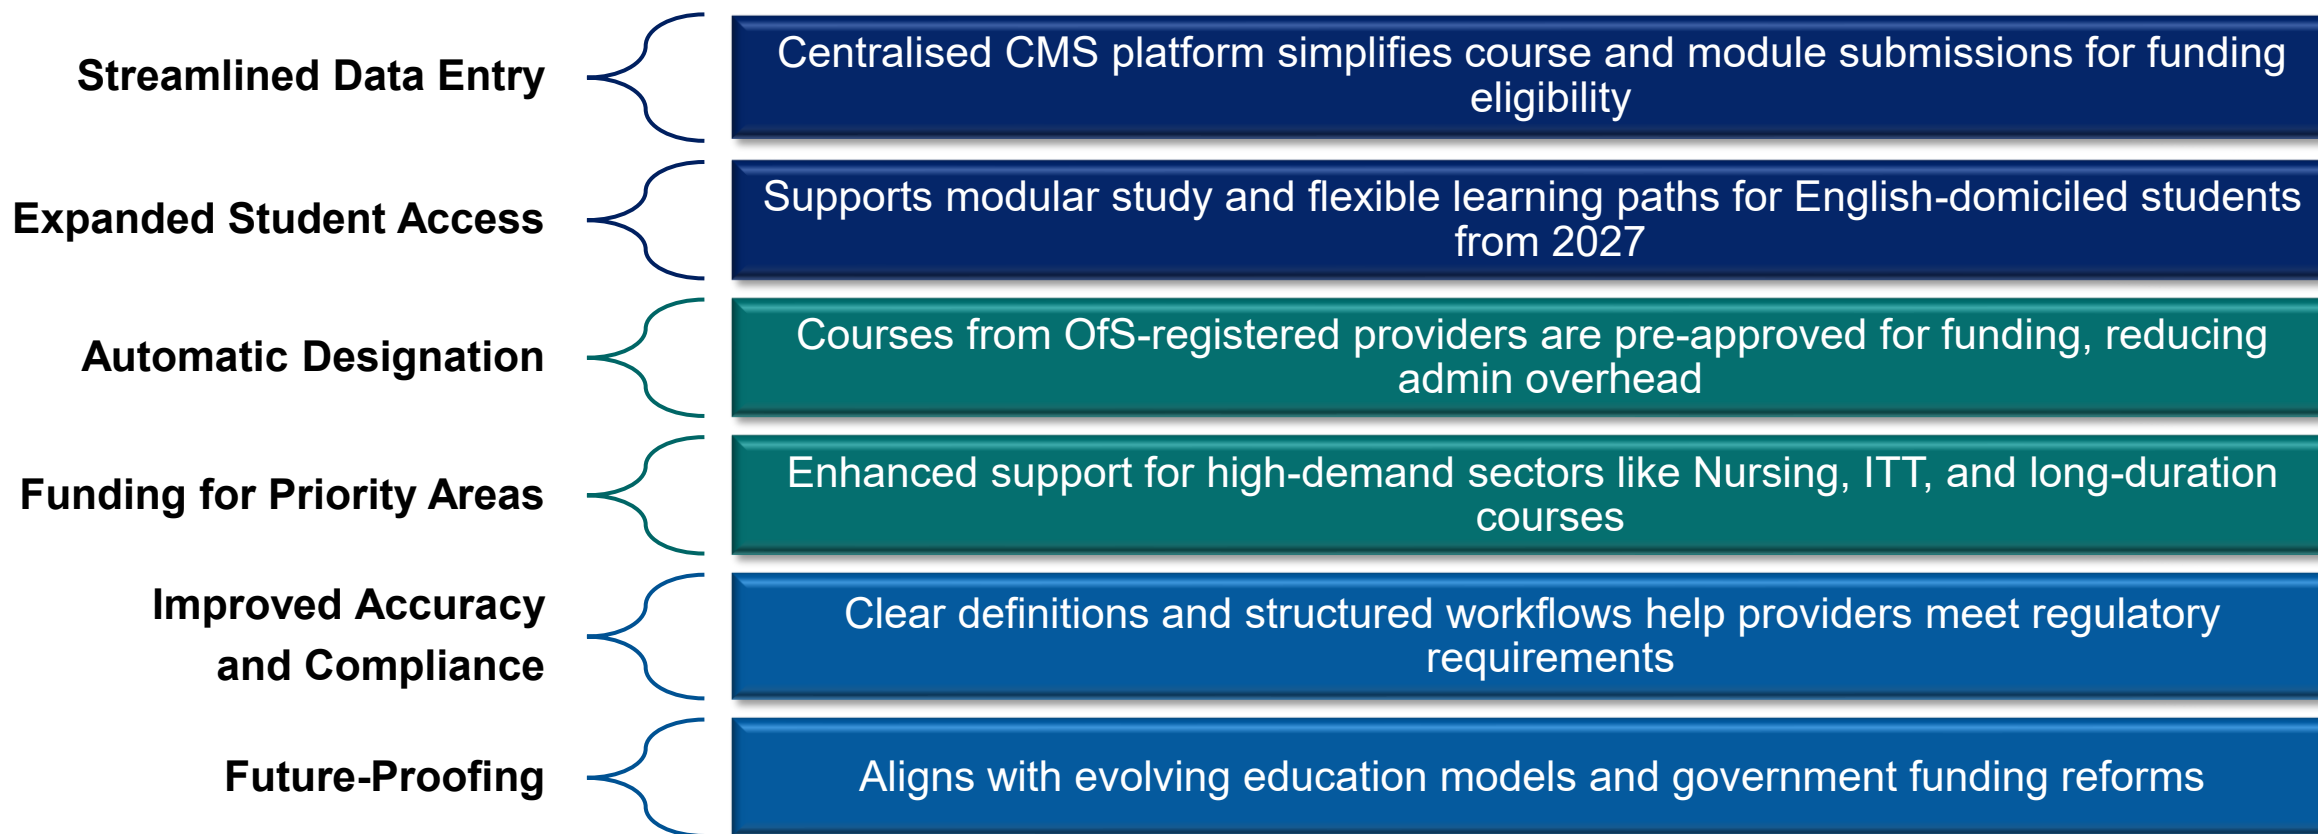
Streamlined Data Entry

Centralised CMS platform simplifies course and module submissions for funding eligibility

Expanded Student Access

Supports modular study and flexible learning paths for English-domiciled students from 2027

Automatic Designation

Courses from OfS-registered providers are pre-approved for funding, reducing admin overhead

Funding for Priority Areas

Enhanced support for high-demand sectors like Nursing, ITT, and long-duration courses

Improved Accuracy and Compliance

Clear definitions and structured workflows help providers meet regulatory requirements

Future-Proofing

Aligns with evolving education models and government funding reforms